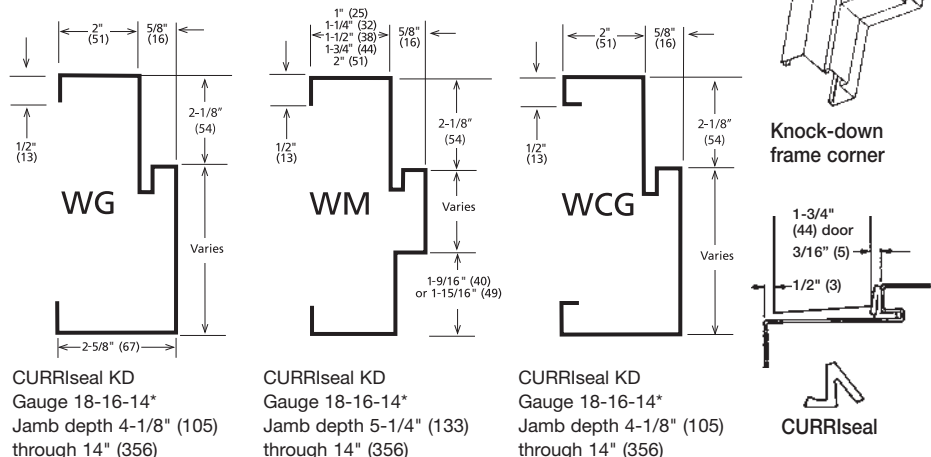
2" (51)
5/8" (16)
1/2" (13)
2-1/8" (54)
WG
Varies
2-5/8" (67)

CURRIseal KD
Gauge 18-16-14*
Jamb depth 4-1/8" (105)
through 14" (356)

1" (25)
1-1/4" (32)
1-1/2" (38)
1-3/4" (44)
2" (51)
5/8" (16)
1/2" (13)
2-1/8" (54)
WM
Varies
1-9/16" (40)
or 1-15/16" (49)

CURRIseal KD
Gauge 18-16-14*
Jamb depth 5-1/4" (133)
through 14" (356)

2" (51)
5/8" (16)
1/2" (13)
2-1/8" (54)
WCG
Varies

CURRIseal KD
Gauge 18-16-14*
Jamb depth 4-1/8" (105)
through 14" (356)

Knock-down frame corner

1-3/4" (44) door
3/16" (5)
1/2" (3)

CURRIseal